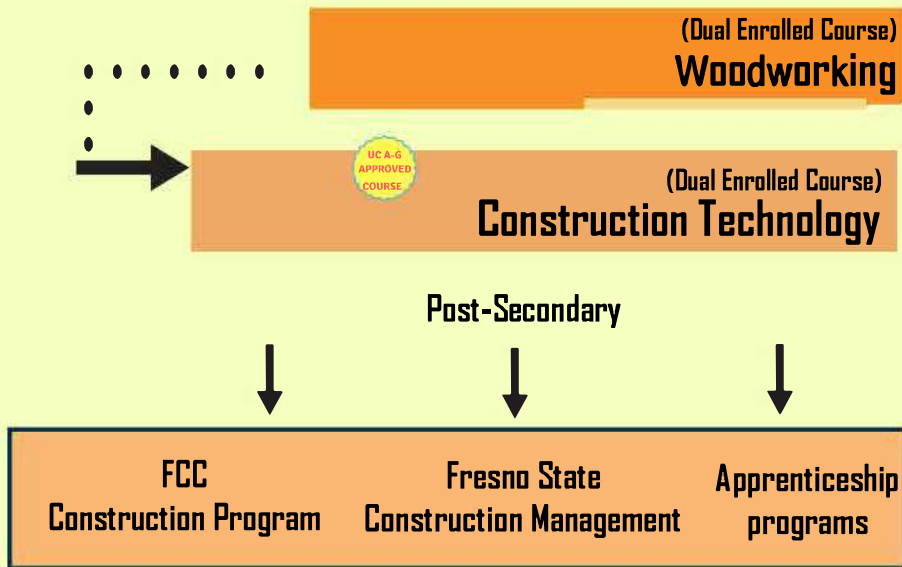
(Dual Enrolled Course)
Woodworking

UC A-G APPROVED COURSE

(Dual Enrolled Course)
Construction Technology

Post-Secondary

FCC
Construction Program

Fresno State
Construction Management

Apprenticeship
programs